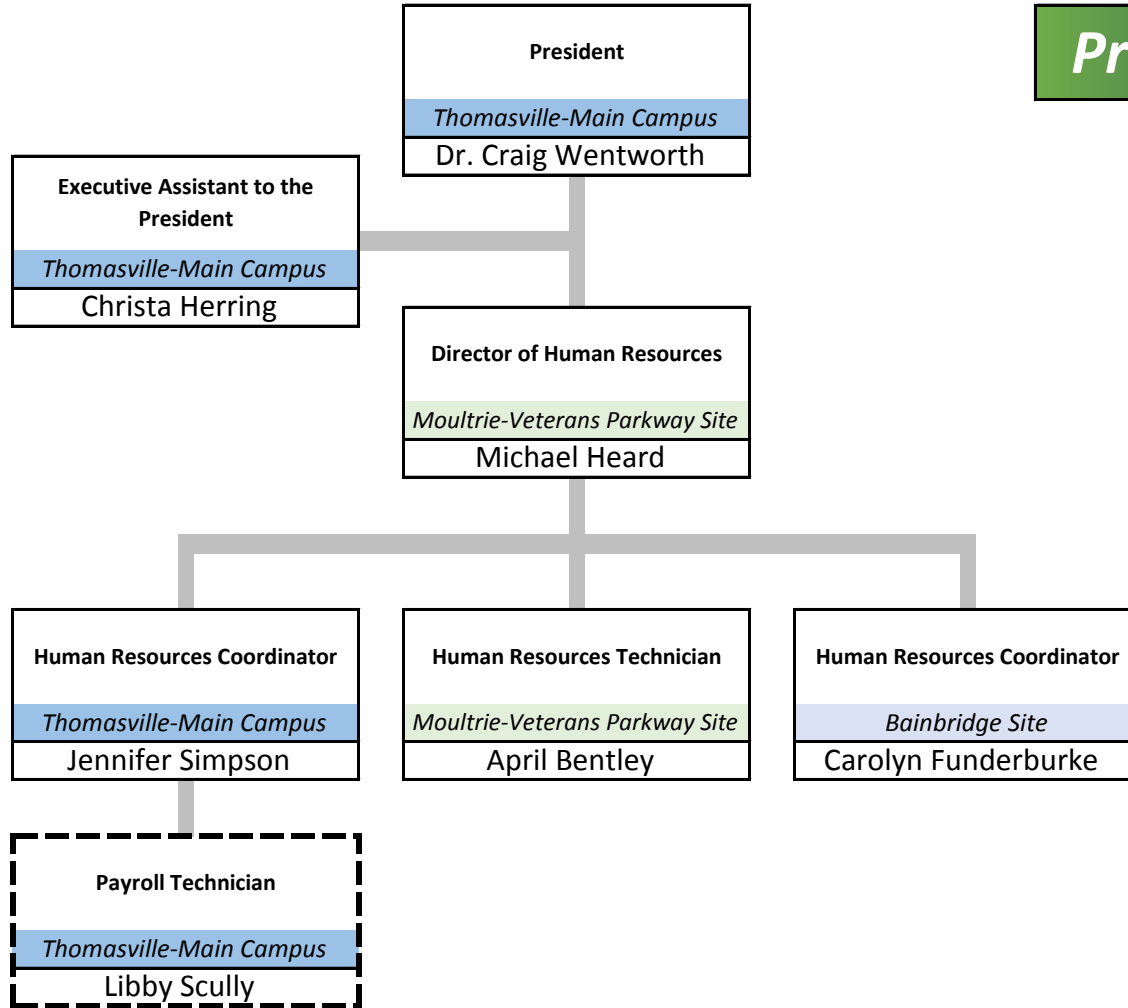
President
Thomasville-Main Campus
Dr. Craig Wentworth

Pr

Executive Assistant to the President
Thomasville-Main Campus
Christa Herring

Director of Human Resources
Moultrie-Veterans Parkway Site
Michael Heard

Human Resources Coordinator
Thomasville-Main Campus
Jennifer Simpson

Human Resources Technician
Moultrie-Veterans Parkway Site
April Bentley

Human Resources Coordinator
Bainbridge Site
Carolyn Funderburke

Payroll Technician
Thomasville-Main Campus
Libby Scully